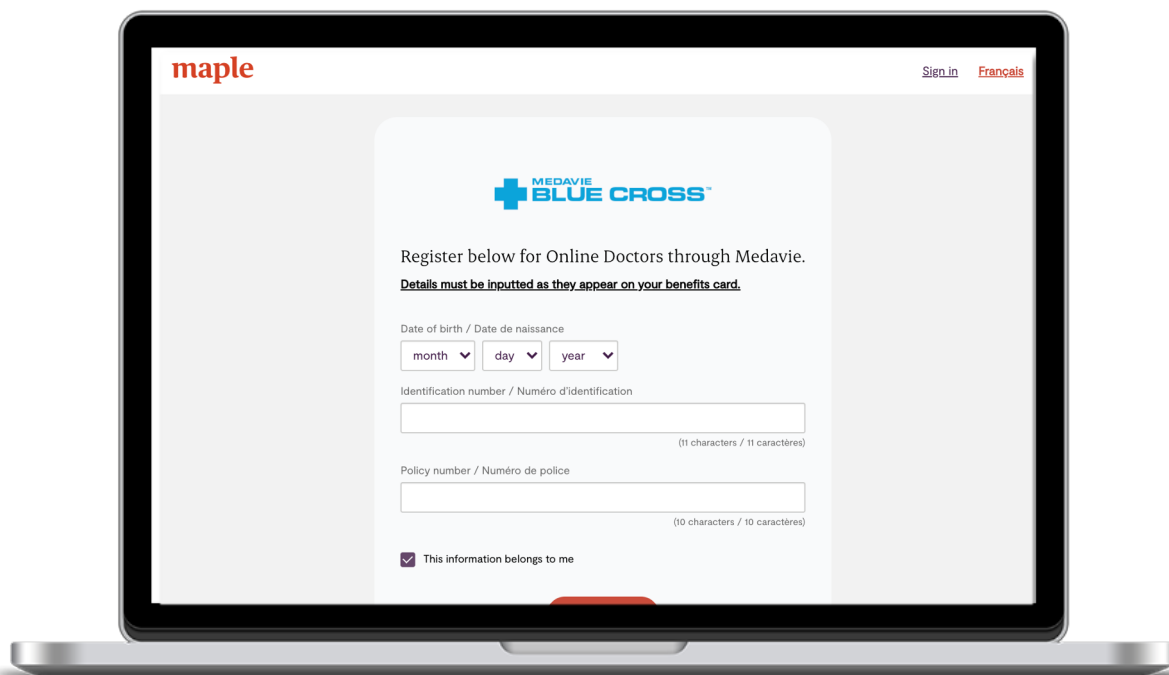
maple

Sign in Français

MEDAVIE
BLUE CROSS™

Register below for Online Doctors through Medavie.

Details must be inputted as they appear on your benefits card.

Date of birth / Date de naissance

month day year

Identification number / Numéro d'identification

(11 characters / 11 caractères)

Policy number / Numéro de police

(10 characters / 10 caractères)

This information belongs to me